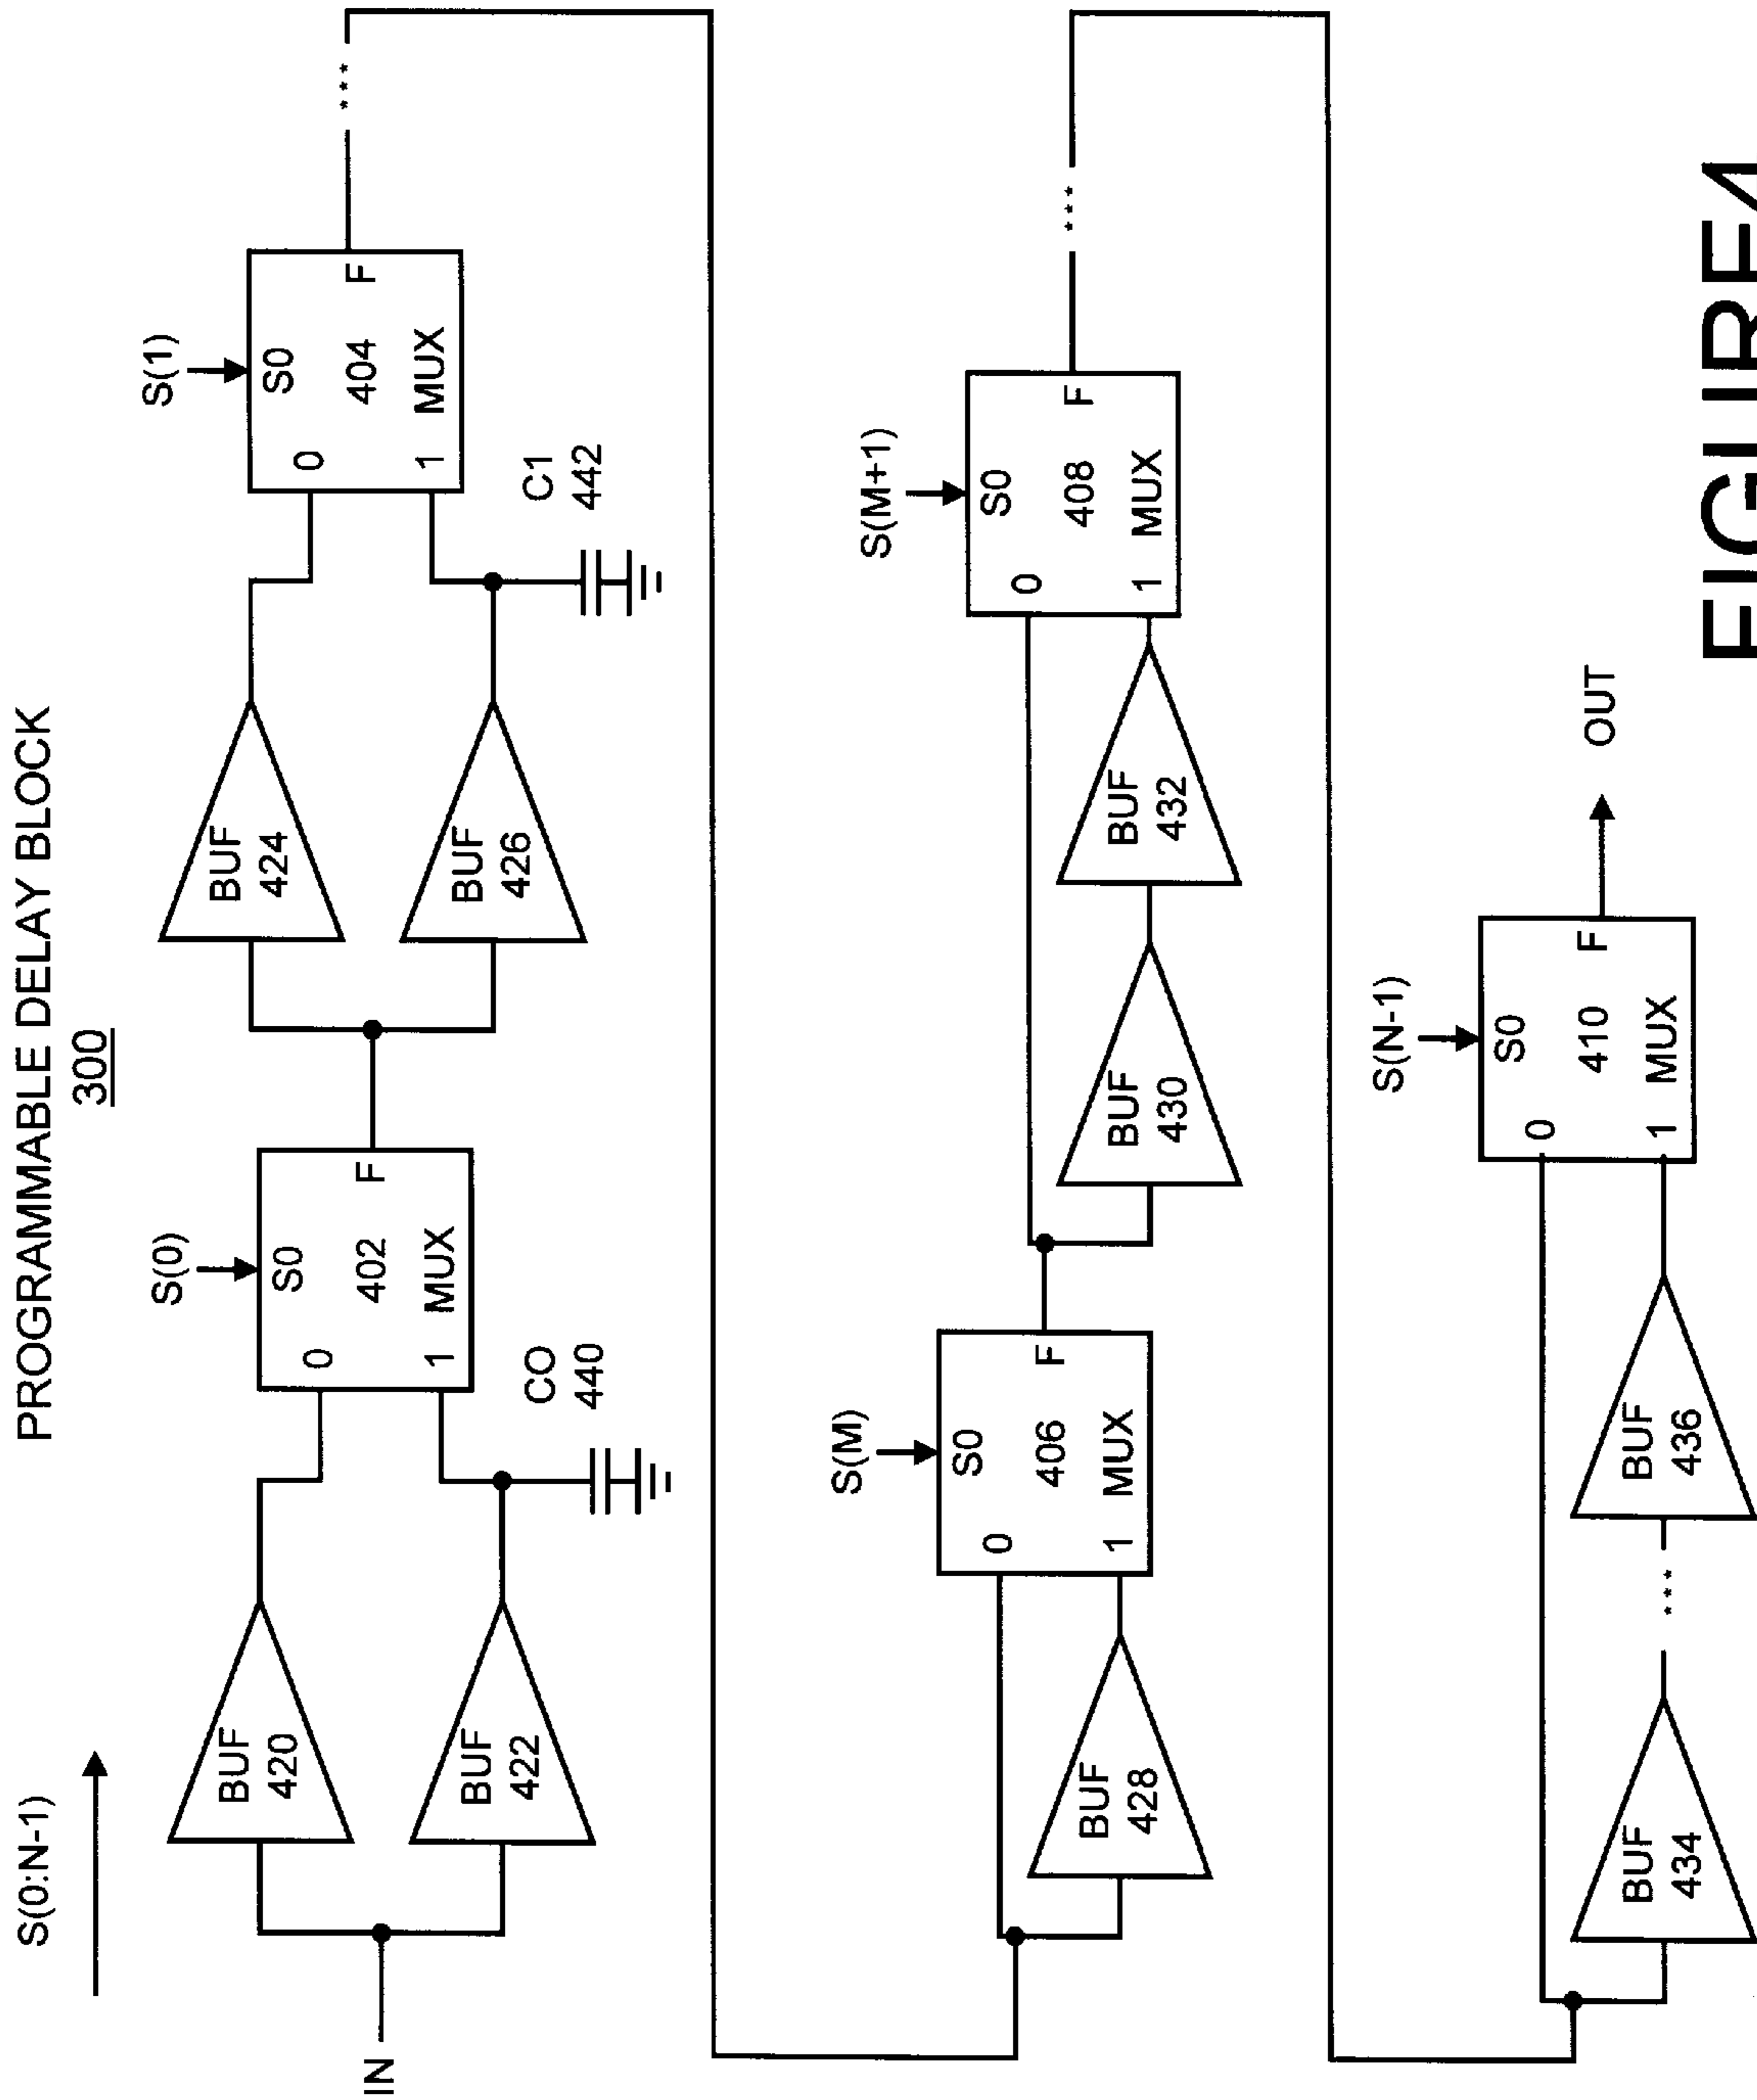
PROGRAMMABLE DELAY BLOCK
300

S(0:N-1)

IN

BUF
420

BUF
422

CO
440

S(0)
S0
402
MUX
0
1
F

BUF
424

BUF
426

C1
442

S(1)
S0
404
MUX
0
1
F

BUF
428

S(M)
S0
406
MUX
0
1
F

BUF
430

BUF
432

S(M+1)
S0
408
MUX
0
1
F

BUF
434

BUF
436

S(N-1)
S0
410
MUX
0
1
F

OUT

FIGURE4